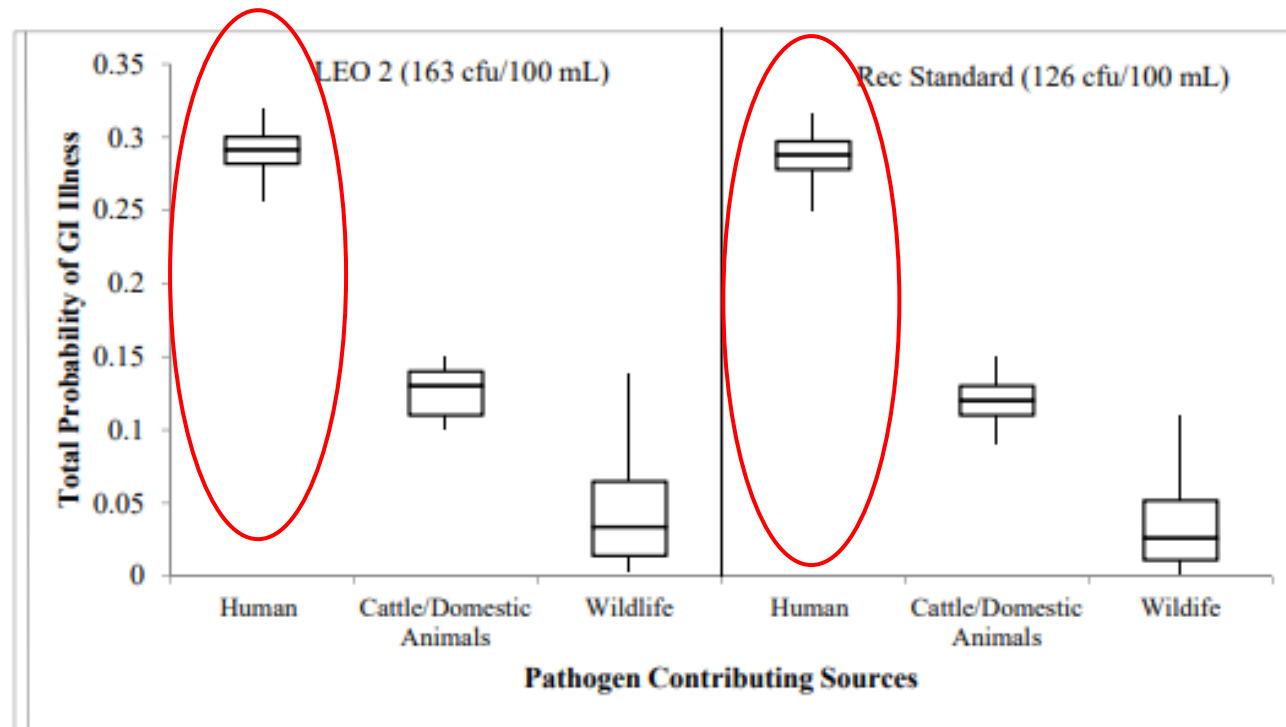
LEO 2 (163 cfu/100 mL)

Rec Standard (126 cfu/100 mL)

Total Probability of GI Illness

0.35
0.3
0.25
0.2
0.15
0.1
0.05
0

Human
Cattle/Domestic Animals
Wildlife
Human
Cattle/Domestic Animals
Wildife

Pathogen Contributing Sources